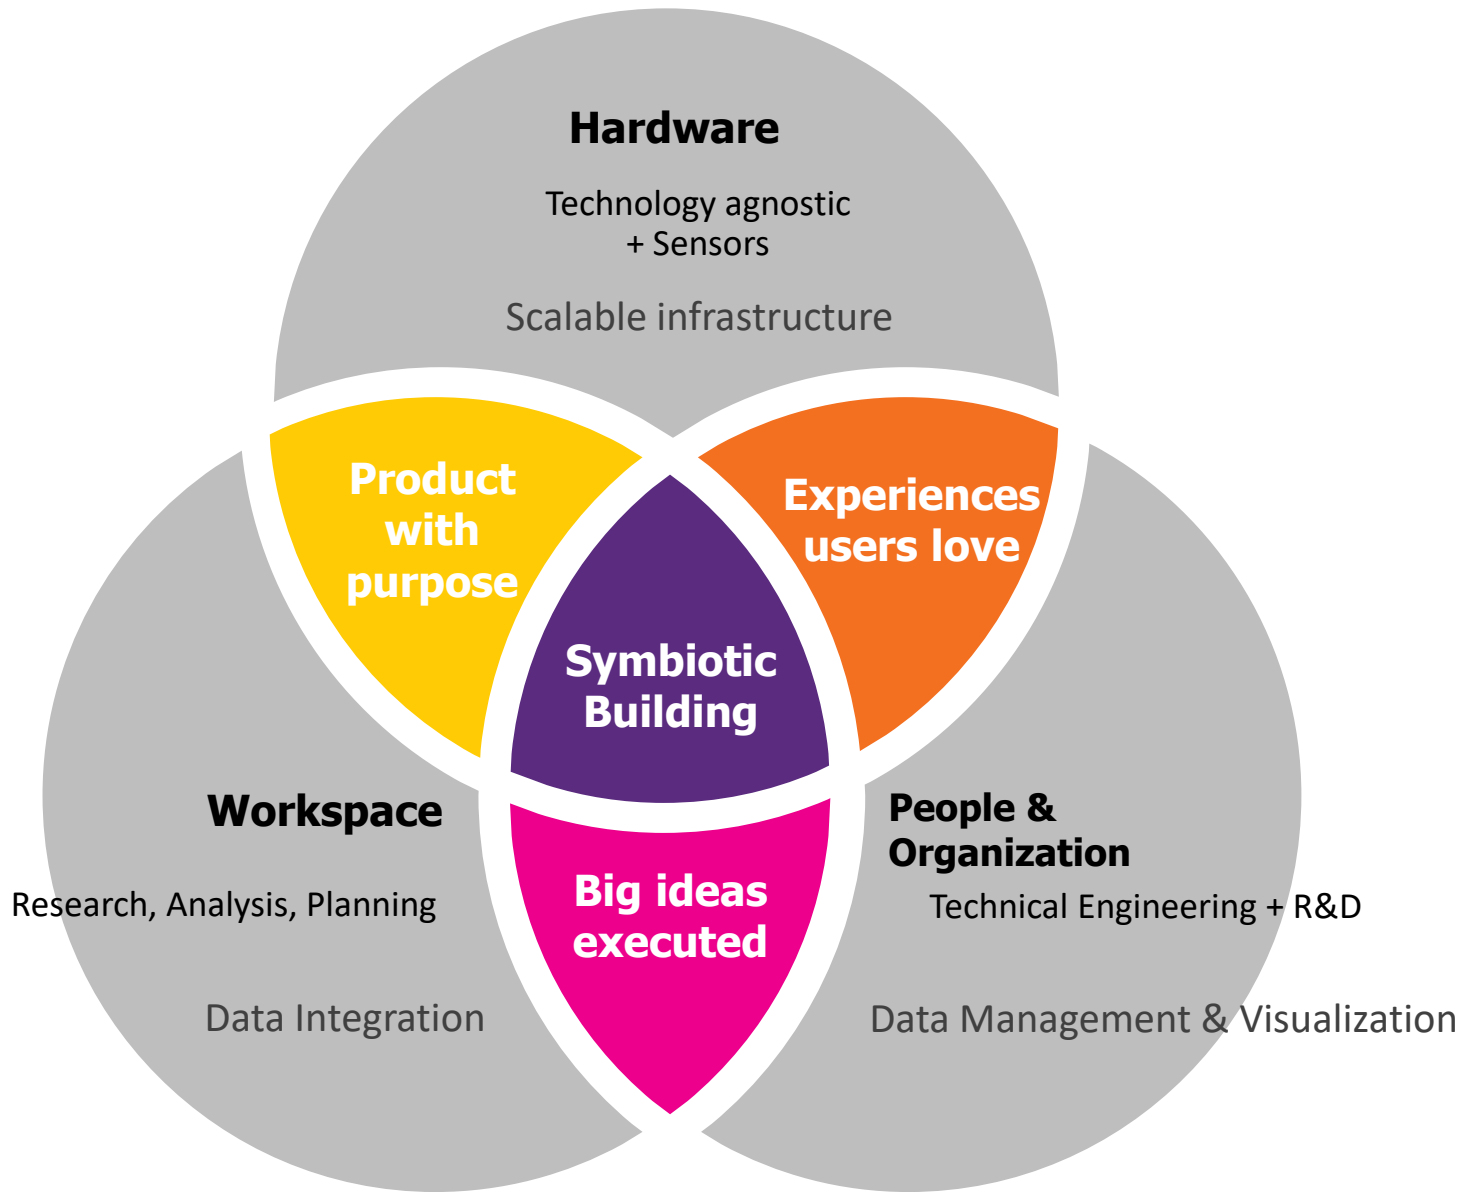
Hardware

Technology agnostic + Sensors

Scalable infrastructure

Product with purpose

Experiences users love

Symbiotic Building

Workspace

Research, Analysis, Planning

Data Integration

Big ideas executed

People & Organization

Technical Engineering + R&D

Data Management & Visualization